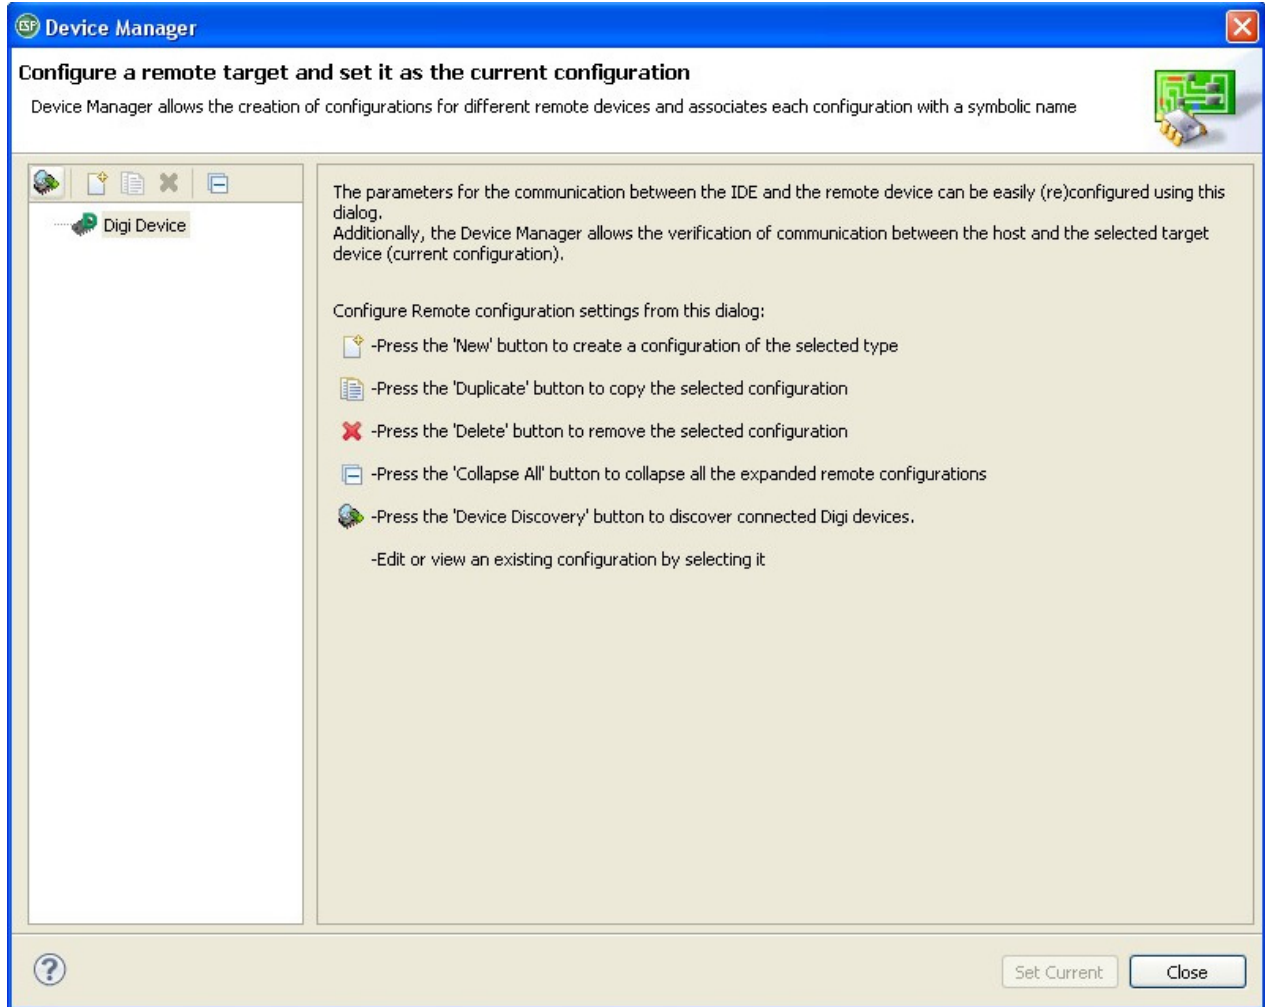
Device Manager

Configure a remote target and set it as the current configuration

Device Manager allows the creation of configurations for different remote devices and associates each configuration with a symbolic name

Digi Device

The parameters for the communication between the IDE and the remote device can be easily (re)configured using this dialog.
Additionally, the Device Manager allows the verification of communication between the host and the selected target device (current configuration).

Configure Remote configuration settings from this dialog:

-Press the 'New' button to create a configuration of the selected type

-Press the 'Duplicate' button to copy the selected configuration

-Press the 'Delete' button to remove the selected configuration

-Press the 'Collapse All' button to collapse all the expanded remote configurations

-Press the 'Device Discovery' button to discover connected Digi devices.

-Edit or view an existing configuration by selecting it

Set Current

Close